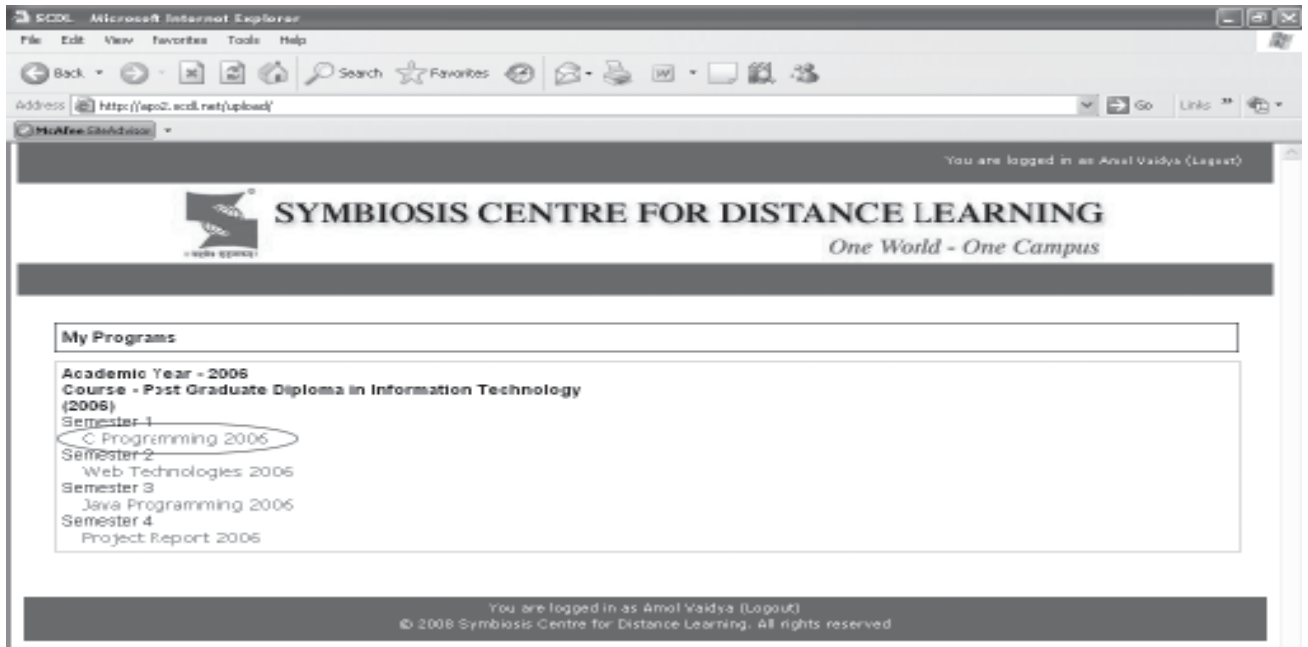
SCDL - Microsoft Internet Explorer

File Edit View Favorites Tools Help

Back Search Favorites

Address http://apo2.scdl.net/upload/ Go Links

McAfee SiteAdvisor

You are logged in as Amol Vaidya (Logout)

SYMBIOSIS CENTRE FOR DISTANCE LEARNING

One World - One Campus

My Programs

Academic Year - 2006
Course - Post Graduate Diploma in Information Technology (2006)
Semester 1
C Programming 2006
Semester 2
Web Technologies 2006
Semester 3
Java Programming 2006
Semester 4
Project Report 2006

You are logged in as Amol Vaidya (Logout)
© 2008 Symbiosis Centre for Distance Learning. All rights reserved